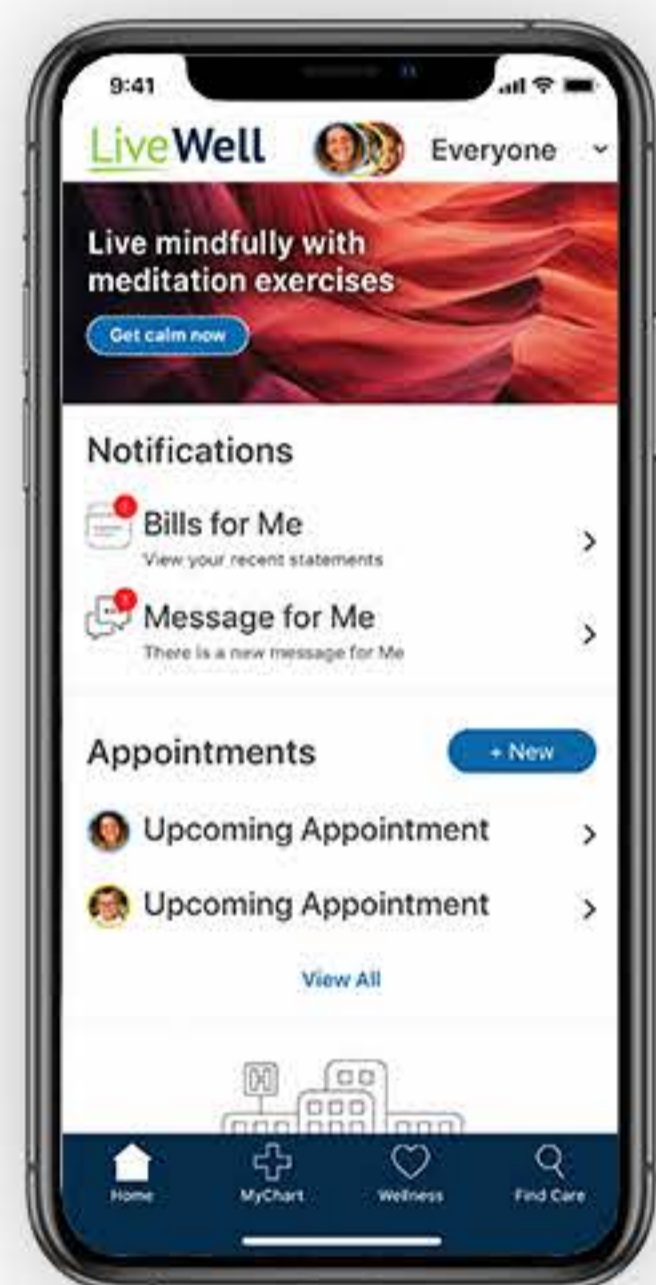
9:41

LiveWell Everyone

Live mindfully with meditation exercises

Get calm now

Notifications

Bills for Me
View your recent statements

Message for Me
There is a new message for Me

Appointments
+ New

Upcoming Appointment

Upcoming Appointment

View All

H

Home MyChart Wellness Find Care